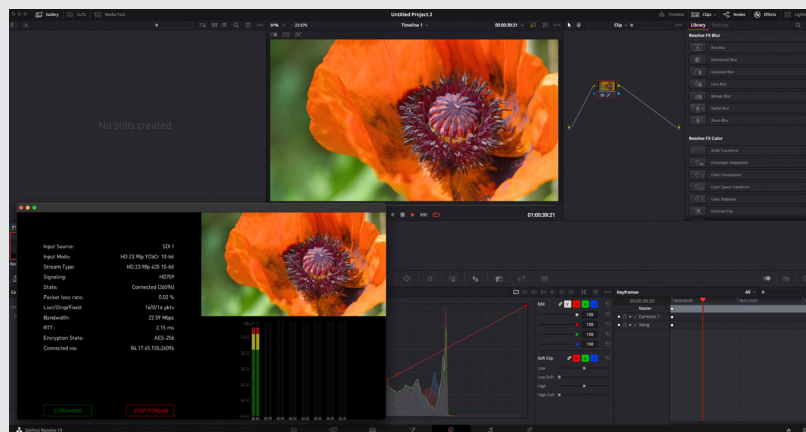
Gallery LUTs Media Pool
Untitled Project 2
Timeline Clips Nodes Effects Lightbox
91% 23.0% Timeline 1 00:00:39:21 Clip
Library Settings
Resolve FX Blur
Box Blur
Directional Blur
Gaussian Blur
Lens Blur
Mosaic Blur
Radial Blur
Zoom Blur
Resolve FX Color
ACES Transform
Chromatic Adaptation
Color Compressor
Color Space Transform
Color Stabilizer
Contrast Pop
No stills created
01:00:39:21

Input Source: SDI 1
Input Mode: HD 23.98p YCbCr 10-bit
Stream Type: HD 23.98p 420 10-bit
Signaling: HD709
State: Connected (260%)
Packet loss rate: 0.02 %
Lost/Drop/Fixed: 16/0/16 pkts
Bandwidth: 22.59 Mbps
RTT: 2.15 ms
Encryption State: AES-256
Connected via: 84.17.65.155:26094

STREAMING STOP STREAM

Edit
100
100
100
100
Soft Clip
Low
Low Soft
High
High Soft
Keyframes
All
00:00:39:21
Master
Corrector 1
Sizing
DaVinci Resolve 18